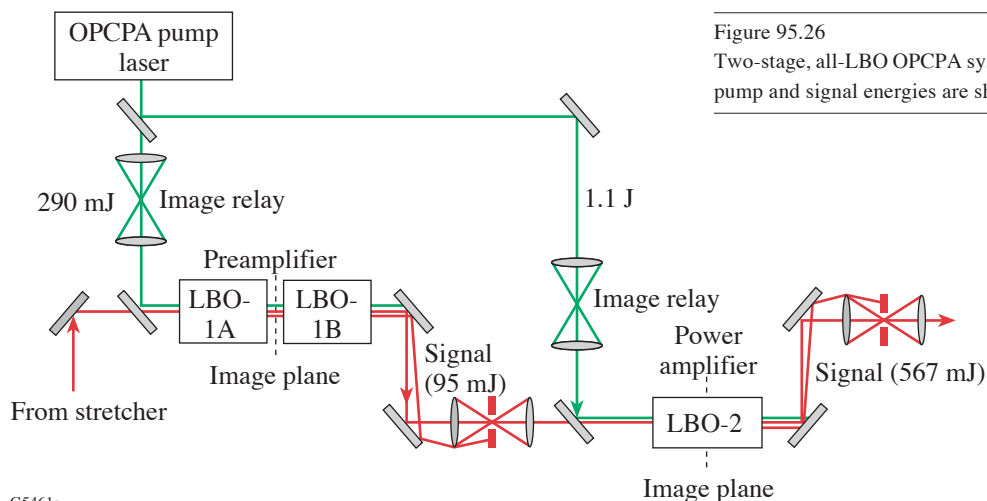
Figure 95.26
Two-stage, all-LBO OPCPA sy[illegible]
pump and signal energies are sh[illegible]

OPCPA pump laser

290 mJ
Image relay

1.1 J

Preamplifier
LBO-1A
LBO-1B
Image plane

From stretcher

Signal (95 mJ)

Image relay

Power amplifier
LBO-2
Image plane

Signal (567 mJ)

G5461a